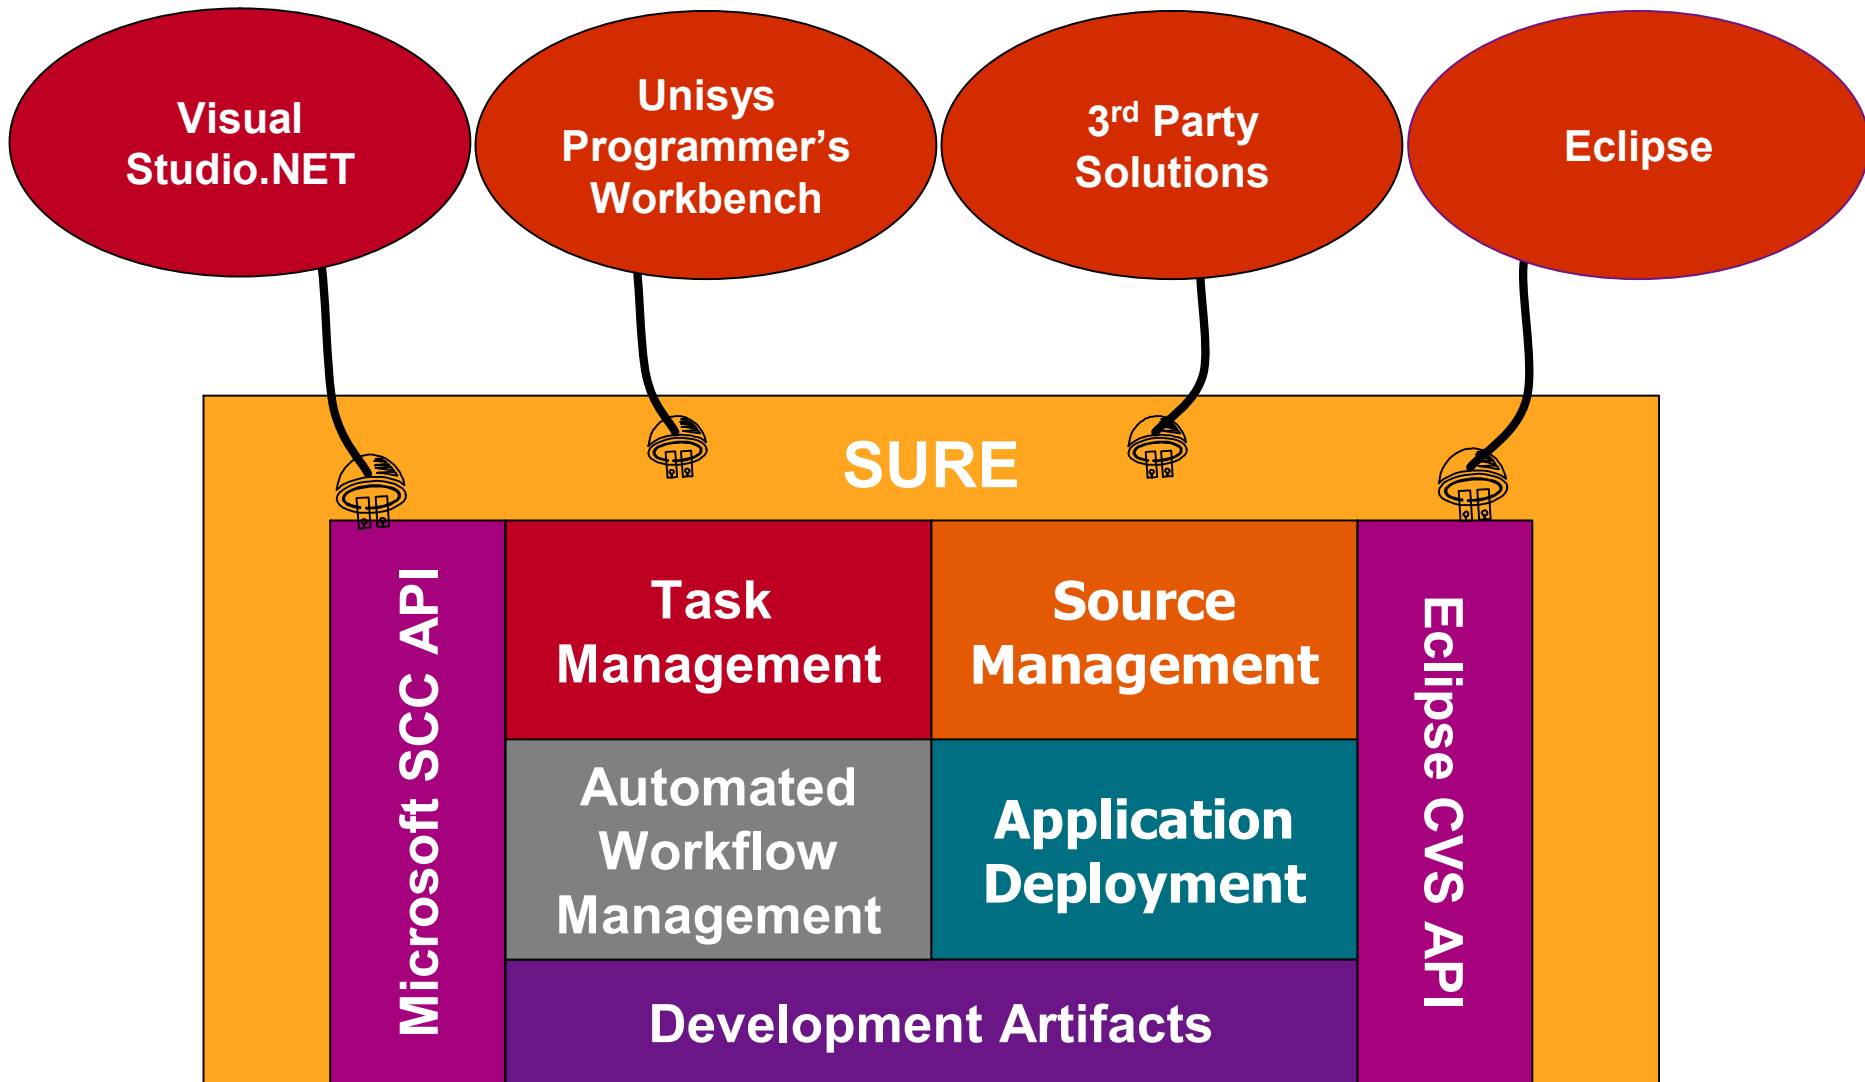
Visual Studio.NET

Unisys Programmer's Workbench

3$^{rd}$ Party Solutions

Eclipse

SURE

Microsoft SCC API

Task Management

Source Management

Automated Workflow Management

Application Deployment

Development Artifacts

Eclipse CVS API